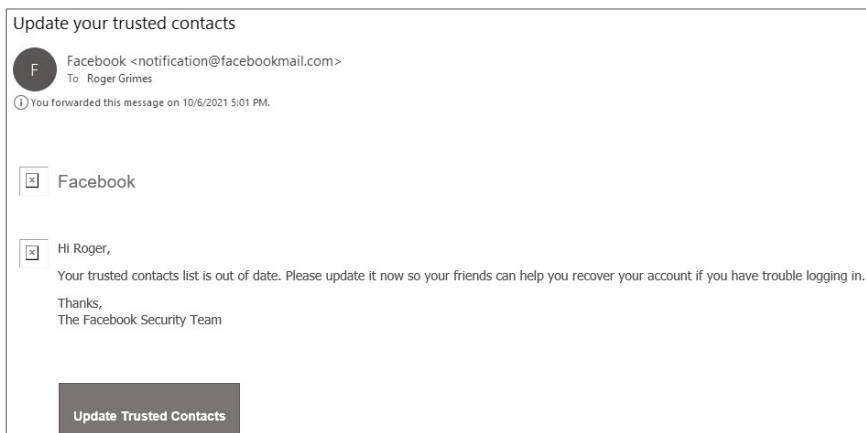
Update your trusted contacts

F

Facebook <notification@facebookmail.com>
To Roger Grimes

You forwarded this message on 10/6/2021 5:01 PM.

Facebook

Hi Roger,

Your trusted contacts list is out of date. Please update it now so your friends can help you recover your account if you have trouble logging in.

Thanks,
The Facebook Security Team

Update Trusted Contacts